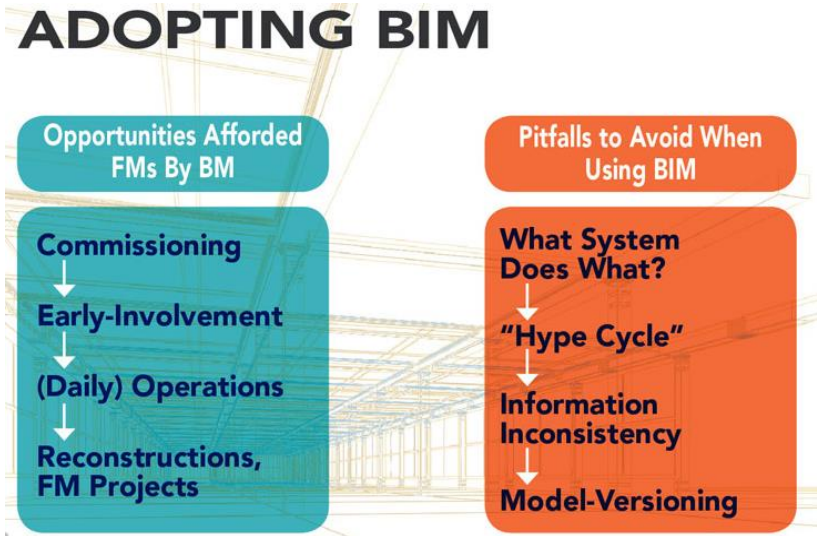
ADOPTING BIM

Opportunities Afforded FMs By BM

Commissioning

Early-Involvement

(Daily) Operations

Reconstructions, FM Projects

Pitfalls to Avoid When Using BIM

What System Does What?

"Hype Cycle"

Information Inconsistency

Model-Versioning